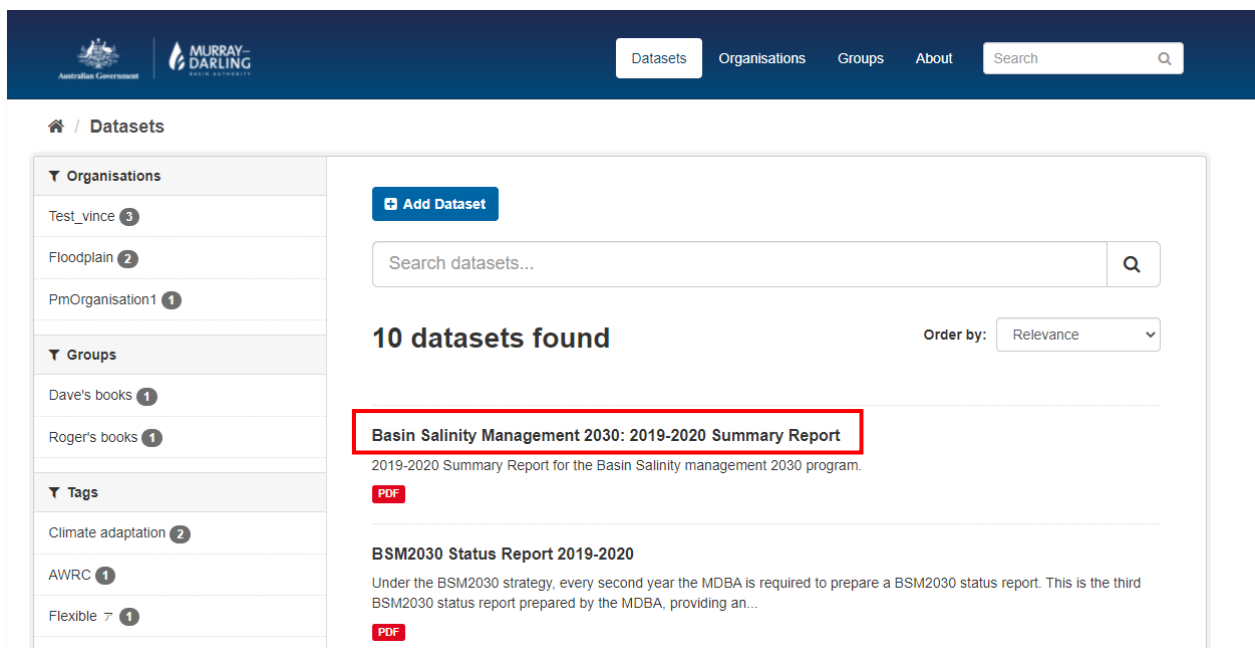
Australian Government
MURRAY–DARLING BASIN AUTHORITY

Datasets
Organisations
Groups
About
Search

Datasets

Organisations
Test_vince 3
Floodplain 2
PmOrganisation1 1

Groups
Dave's books 1
Roger's books 1

Tags
Climate adaptation 2
AWRC 1
Flexible ア 1

Add Dataset

Search datasets...

10 datasets found

Order by: Relevance

Basin Salinity Management 2030: 2019-2020 Summary Report
2019-2020 Summary Report for the Basin Salinity management 2030 program.
PDF

BSM2030 Status Report 2019-2020
Under the BSM2030 strategy, every second year the MDBA is required to prepare a BSM2030 status report. This is the third BSM2030 status report prepared by the MDBA, providing an...
PDF